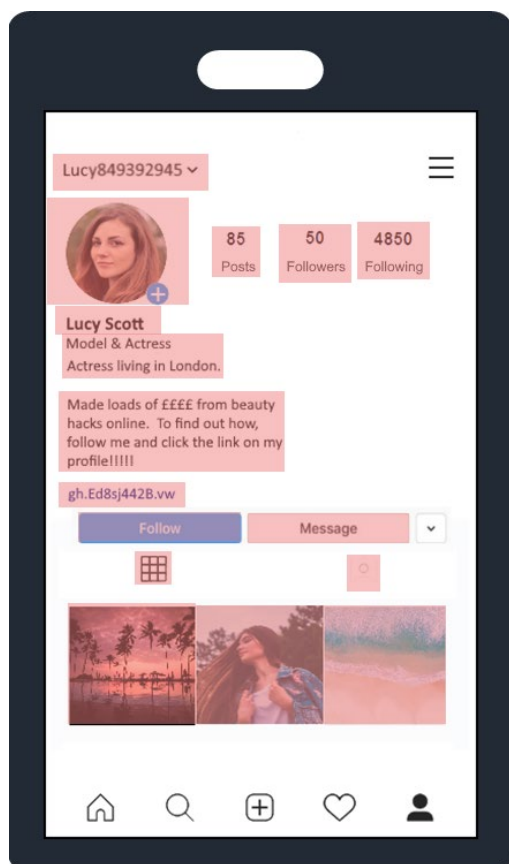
Lucy849392945

85
Posts

50
Followers

4850
Following

Lucy Scott
Model & Actress
Actress living in London.

Made loads of ££££ from beauty hacks online. To find out how, follow me and click the link on my profile!!!!!

gh.Ed8sj442B.vw

Follow

Message